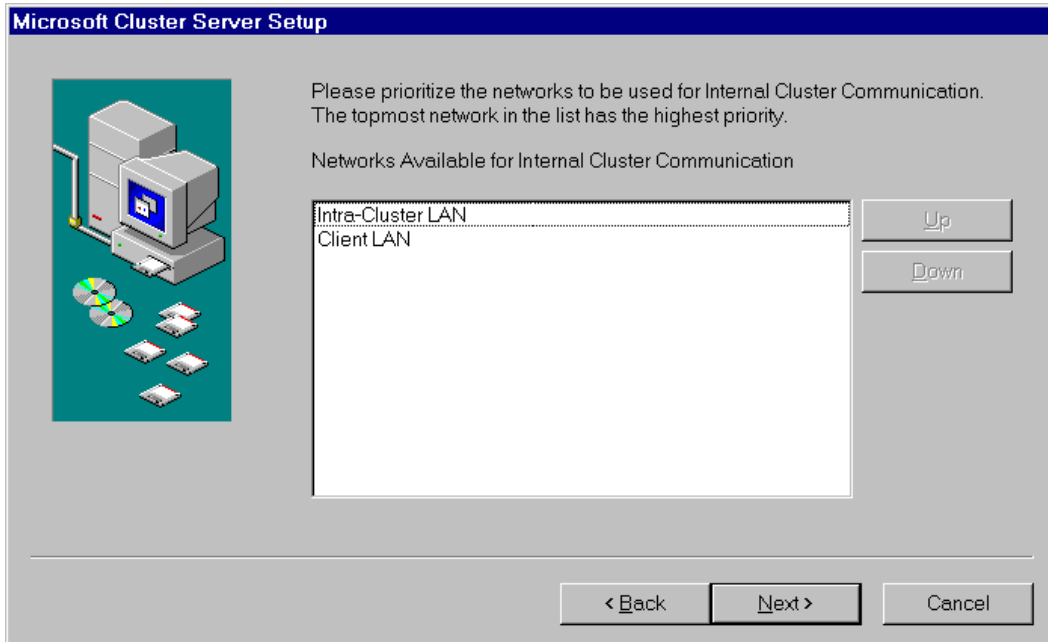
Microsoft Cluster Server Setup

Please prioritize the networks to be used for Internal Cluster Communication. The topmost network in the list has the highest priority.

Networks Available for Internal Cluster Communication

Intra-Cluster LAN
Client LAN

Up

Down

< Back

Next >

Cancel